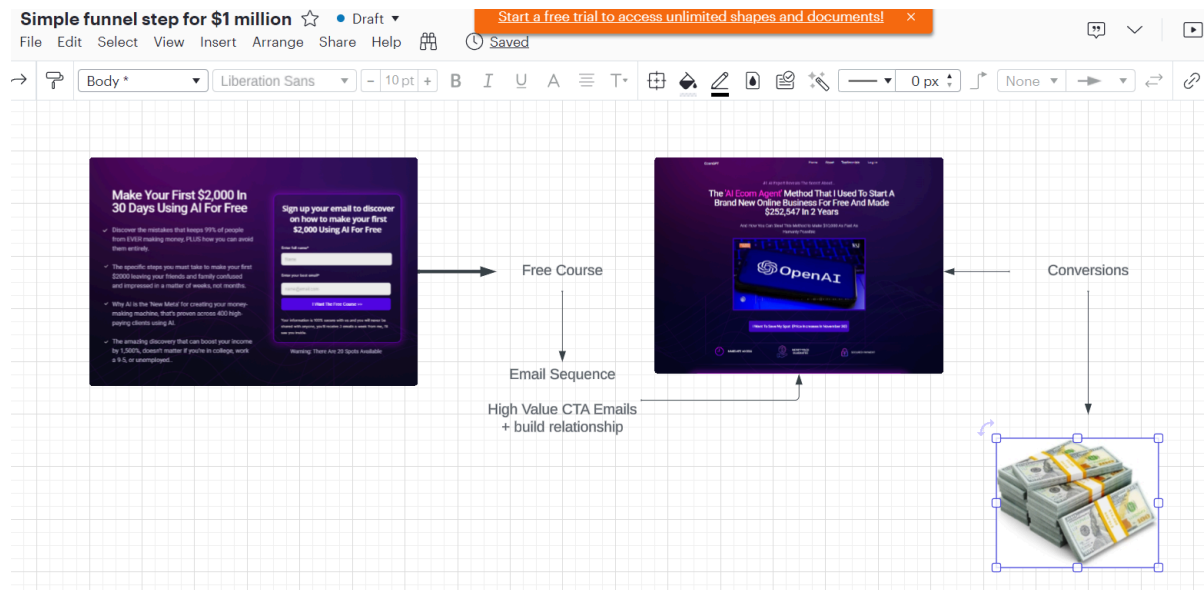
Simple funnel step for $1 million ☆ • Draft ▾

Start a free trial to access unlimited shapes and documents! ×

File Edit Select View Insert Arrange Share Help Saved

Body * Liberation Sans 10 pt 0 px None

Make Your First $2,000 In 30 Days Using AI For Free

Discover the mistakes that keeps 99% of people from EVER making money, PLUS how you can avoid them entirely.

The specific steps you must take to making your first $2000 leaving your friends and family confused and impressed in a matter of weeks, not months.

Why AI is the 'New Meta' for creating your money-making machine, that's proven across 400 high-paying clients using AI.

The amazing discovery that can boost your income by 1,560%, doesn't matter if you're in college, work a 9-5, or unemployed.

Sign up your email to discover on how to make your first $2,000 Using AI For Free

I Want The Free Course →

Warning: There Are 20 Spots Available

Free Course

Email Sequence

High Value CTA Emails + build relationship

The 'AI Ecom Agent' Method That I Used To Start A Brand New Online Business For Free And Made $252,547 In 2 Years

OpenAI

Conversions